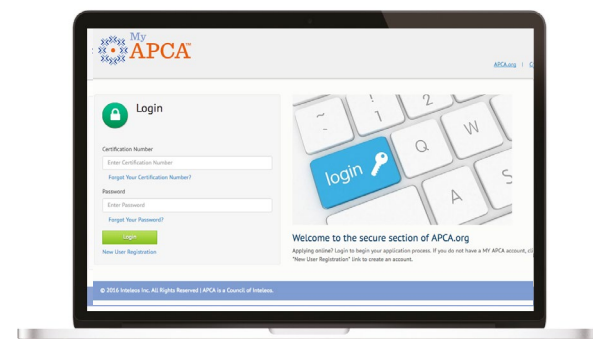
My APCA™

APCA.org | C

Login

Certification Number

Enter Certification Number

Forgot Your Certification Number?

Password

Enter Password

Forgot Your Password?

Login

New User Registration

~
!
1
2
Q
W
A
S
login

Welcome to the secure section of APCA.org

Applying online? Login to begin your application process. If you do not have a MY APCA account, cli "New User Registration" link to create an account.

© 2016 Intelexe Inc. All Rights Reserved | APCA is a Council of Intelexe.